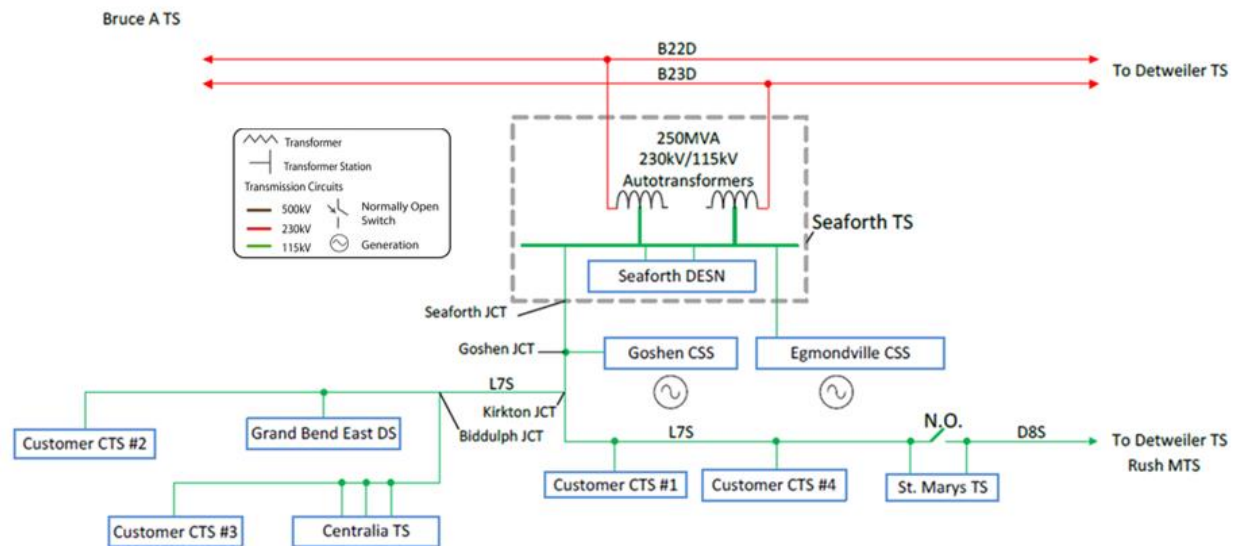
Bruce A TS

B22D

B23D

To Detweiler TS

Transformer
Transformer Station
Transmission Circuits
500kV
230kV
115kV
Normally Open Switch
Generation

250MVA
230kV/115kV
Autotransformers

Seaforth TS

Seaforth DESN

Seaforth JCT

Goshen JCT

Goshen CSS

Egmondville CSS

L7S

Kirkton JCT

Biddulph JCT

Customer CTS #2

Grand Bend East DS

L7S

N.O.

D8S

To Detweiler TS
Rush MTS

Customer CTS #1

Customer CTS #4

St. Marys TS

Customer CTS #3

Centralia TS